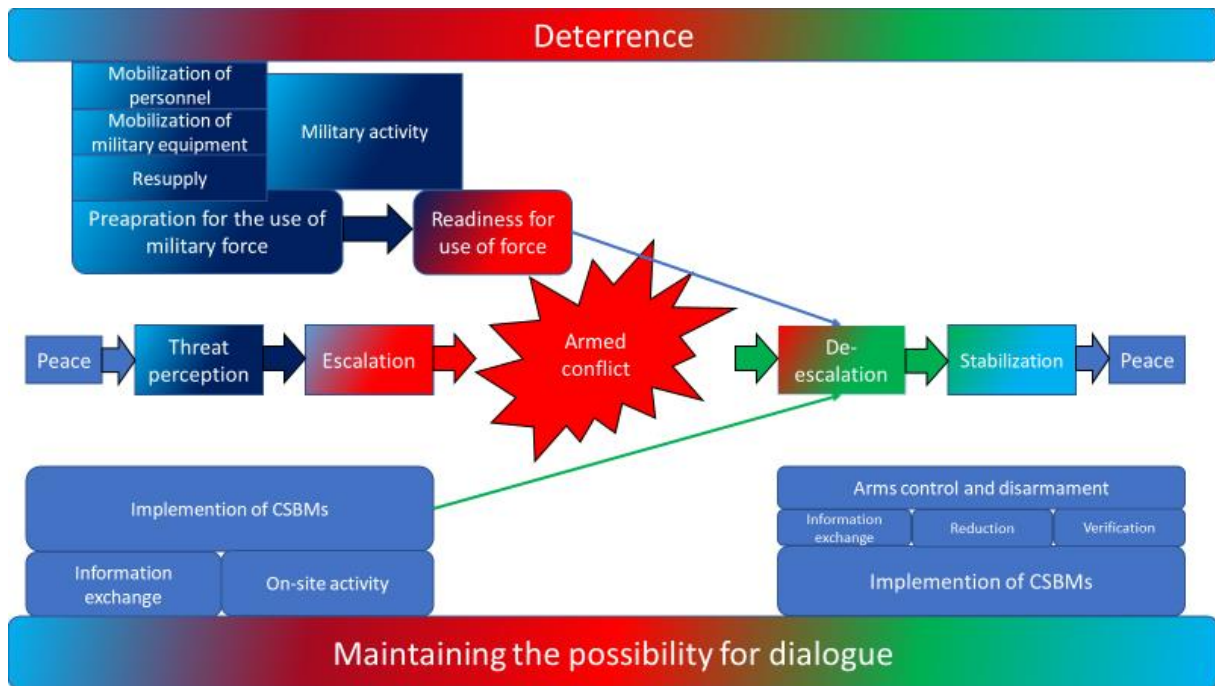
Deterrence

Mobilization of personnel

Mobilization of military equipment

Resupply

Military activity

Preapration for the use of military force

Readiness for use of force

Peace

Threat perception

Escalation

Armed conflict

De-escalation

Stabilization

Peace

Implemention of CSBMs

Information exchange

On-site activity

Arms control and disarmament

Information exchange

Reduction

Verification

Implemention of CSBMs

Maintaining the possibility for dialogue